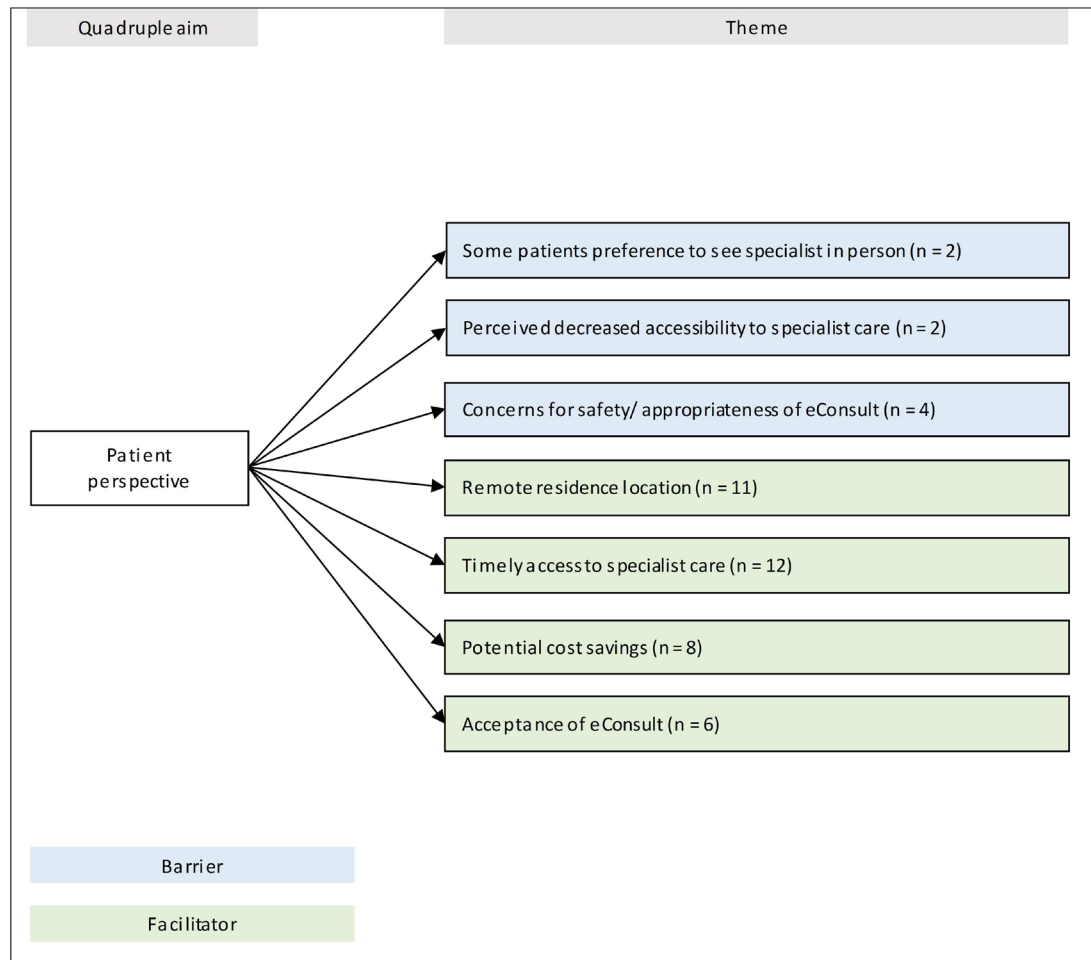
Quadruple aim

Theme

Patient perspective

Some patients preference to see specialist in person (n = 2)

Perceived decreased accessibility to specialist care (n = 2)

Concerns for safety/ appropriateness of eConsult (n = 4)

Remote residence location (n = 11)

Timely access to specialist care (n = 12)

Potential cost savings (n = 8)

Acceptance of eConsult (n = 6)

Barrier

Facilitator